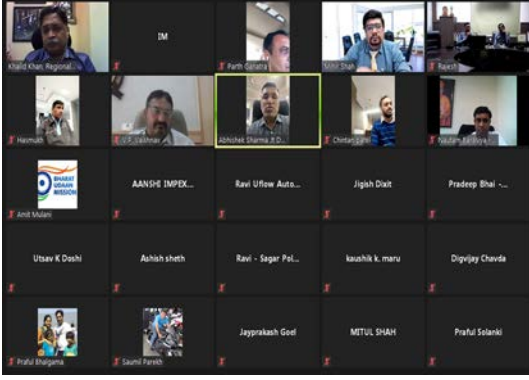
Khalid Khan, Regional...

IM

Parth Galsatra

Mihir Shah

Rajesh

Hasmukh

V.P. Vaishnav

Abhishek Sharma Jt.D...

Chintan

Nautam Barasiya

BHARAT UDAAN MISSION

Amit Mulani

AANSHI IMPEX...

Ravi Uflow Auto...

Jigish Dixit

Pradeep Bhai -...

Utsav K Doshi

Ashish sheth

Ravi - Sagar Pol...

kaushik k. maru

Digvijay Chavda

Praful Bhalgama

Saumil Parekh

Jayprakash Goel

MITUL SHAH

Praful Solanki